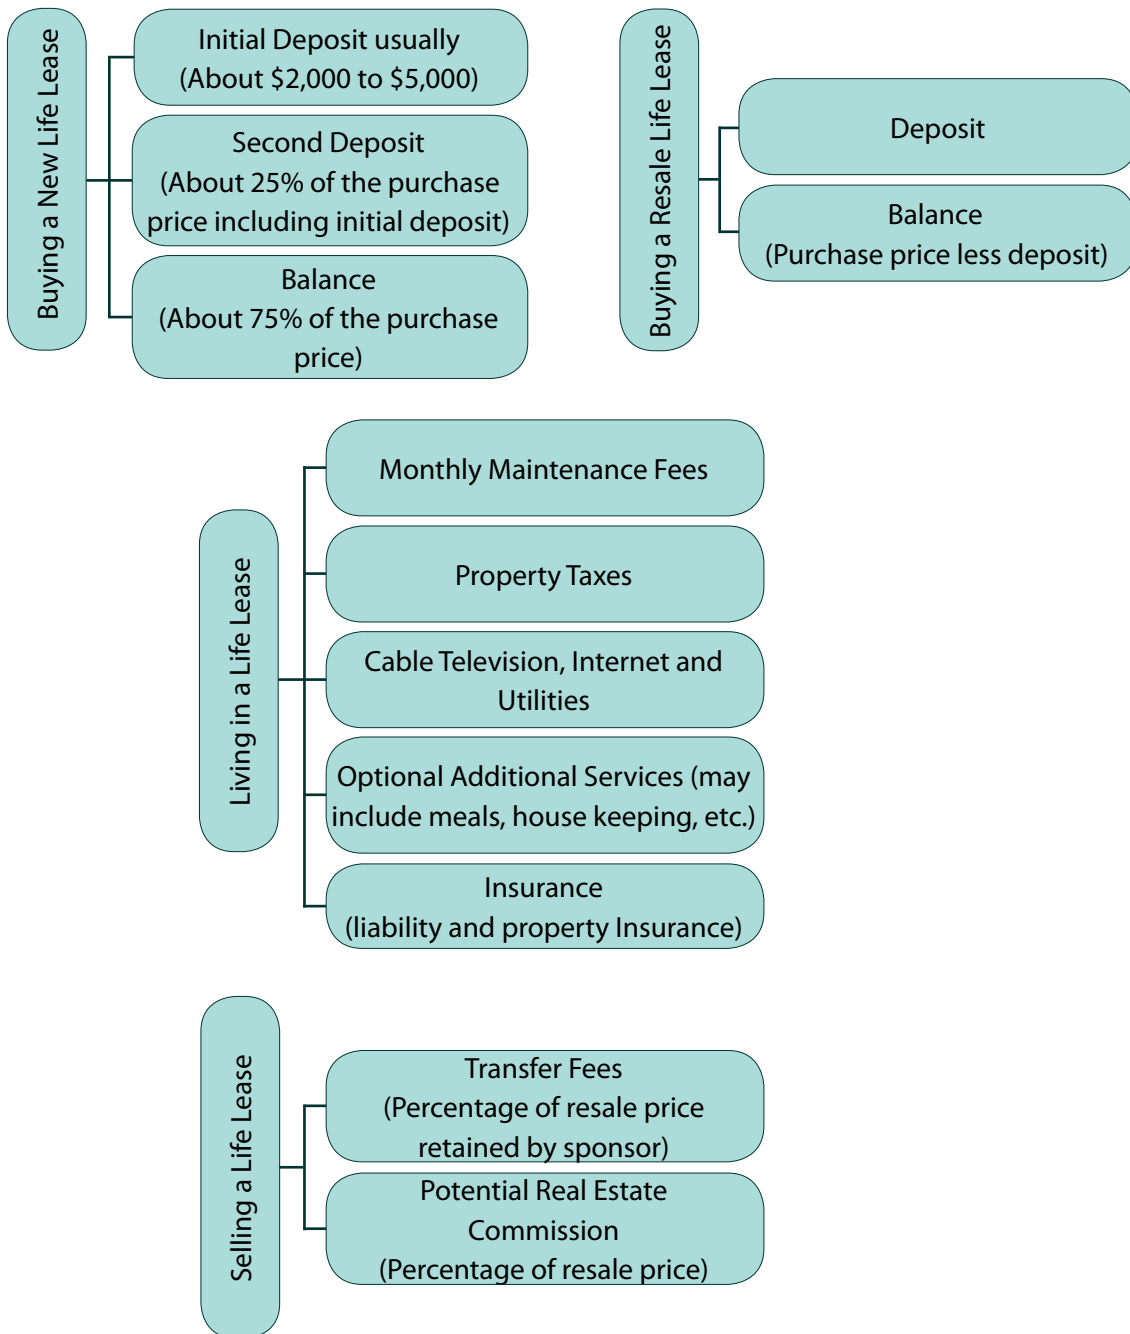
Buying a New Life Lease

Initial Deposit usually (About \$2,000 to \$5,000)

Second Deposit (About 25% of the purchase price including initial deposit)

Balance (About 75% of the purchase price)

Buying a Resale Life Lease

Deposit

Balance (Purchase price less deposit)

Living in a Life Lease

Monthly Maintenance Fees

Property Taxes

Cable Television, Internet and Utilities

Optional Additional Services (may include meals, house keeping, etc.)

Insurance (liability and property Insurance)

Selling a Life Lease

Transfer Fees (Percentage of resale price retained by sponsor)

Potential Real Estate Commission (Percentage of resale price)